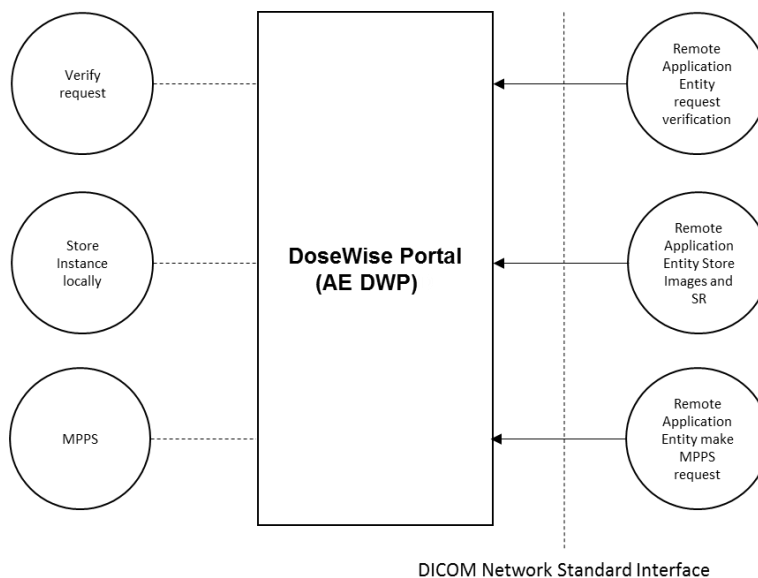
Verify request

Store Instance locally

MPPS

DoseWise Portal (AE DWP)

Remote Application Entity request verification

Remote Application Entity Store Images and SR

Remote Application Entity make MPPS request

DICOM Network Standard Interface